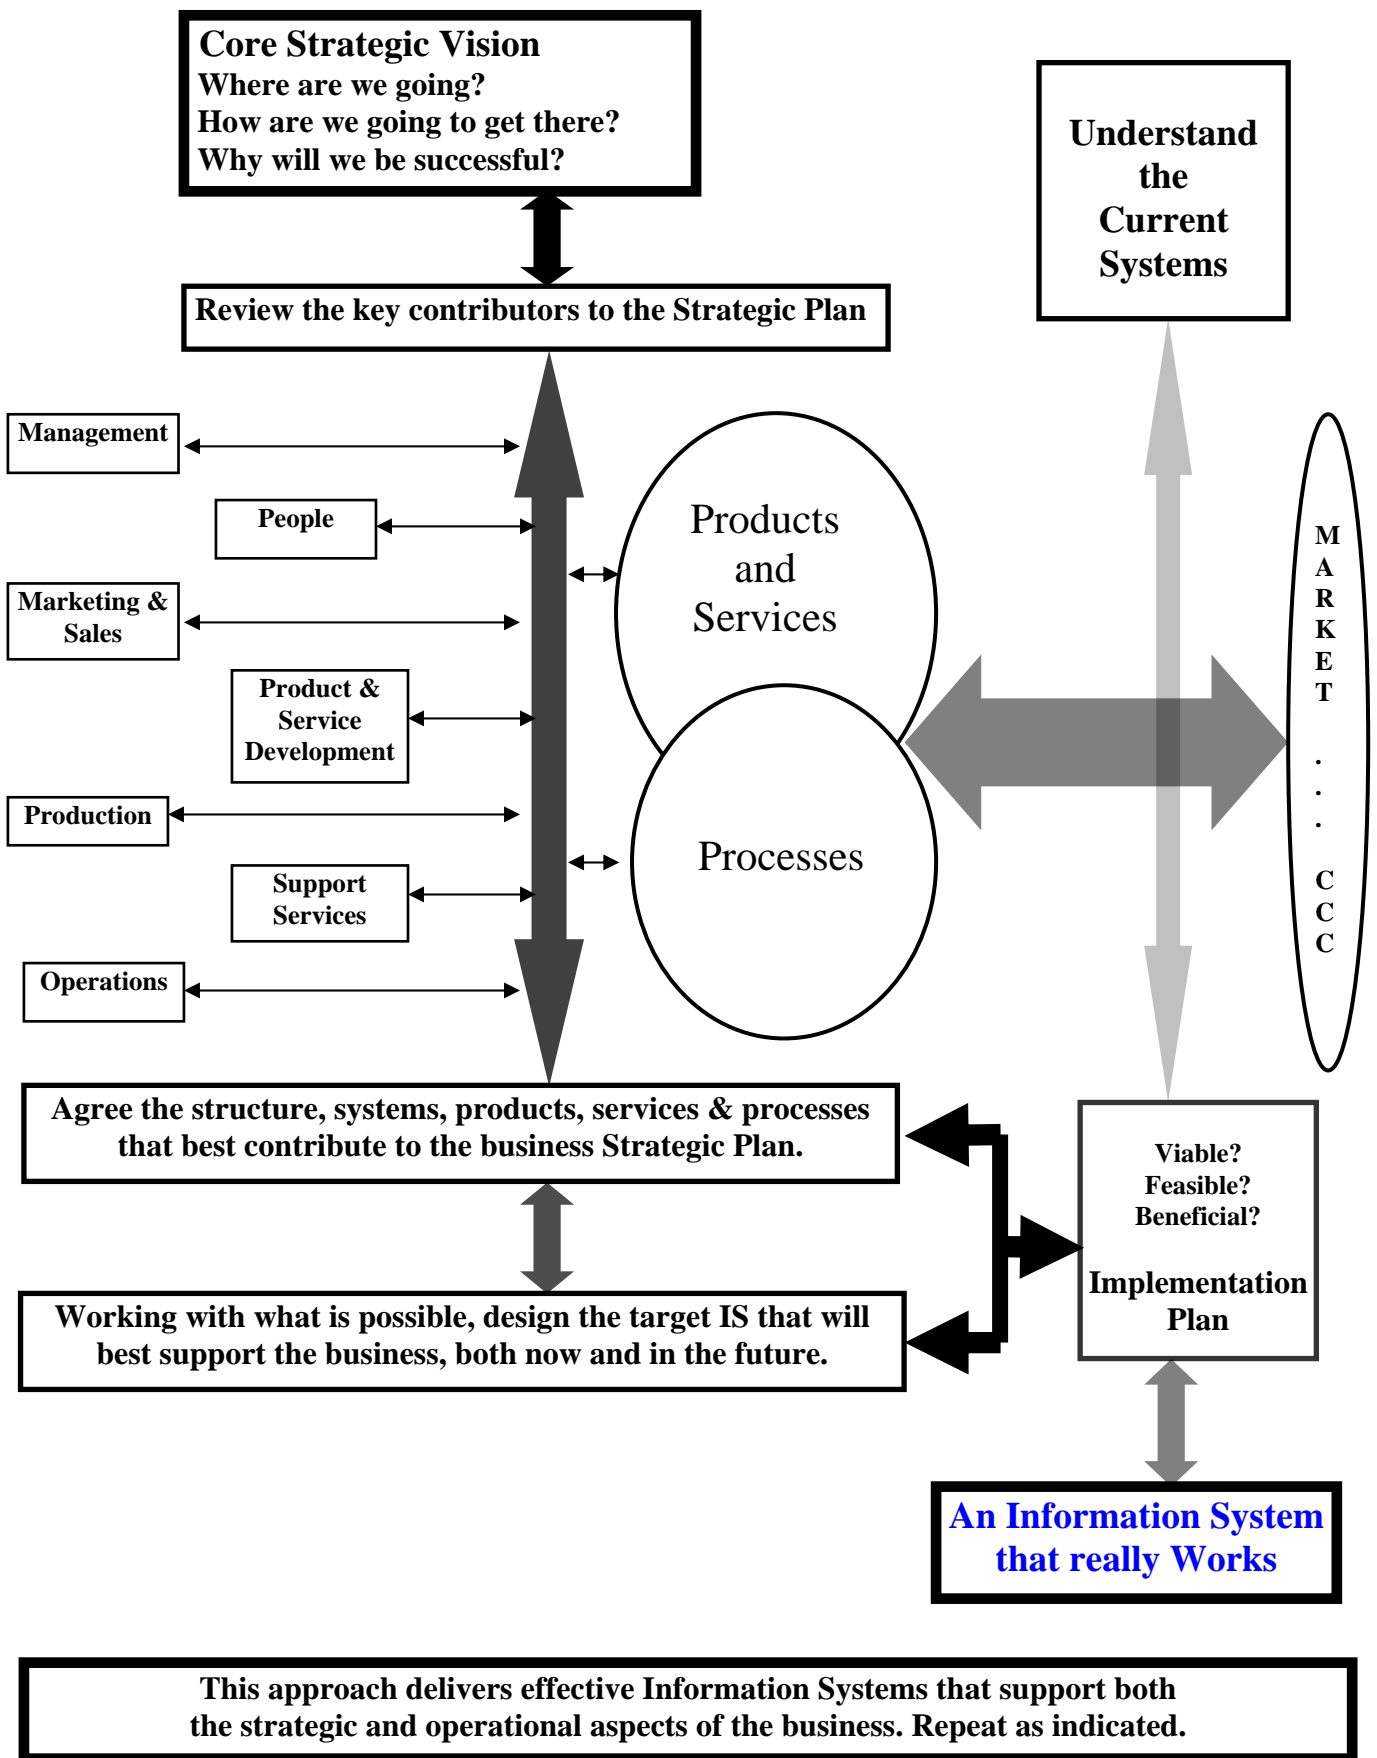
Core Strategic Vision
Where are we going?
How are we going to get there?
Why will we be successful?

Understand the Current Systems

Review the key contributors to the Strategic Plan

Management

People

Marketing & Sales

Product & Service Development

Production

Support Services

Operations

Products and Services

Processes

MARKET . . . CCC

Agree the structure, systems, products, services & processes that best contribute to the business Strategic Plan.

Viable?
Feasible?
Beneficial?

Implementation Plan

Working with what is possible, design the target IS that will best support the business, both now and in the future.

An Information System that really Works

This approach delivers effective Information Systems that support both the strategic and operational aspects of the business. Repeat as indicated.